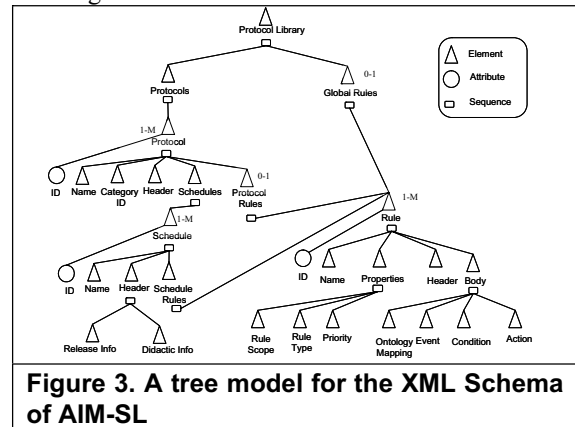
Protocol Library

Element

Attribute

Sequence

Protocols

0-1

Global Rules

1-M

Protocol

ID

Name

Category ID

Header

Schedules

0-1

Protocol Rules

1-M

1-M

Schedule

Rule

ID

Name

Header

Schedule Rules

ID

Name

Properties

Header

Body

Release Info

Didactic Info

Rule Scope

Rule Type

Priority

Ontology Mapping

Event

Condition

Action

Figure 3. A tree model for the XML Schema of AIM-SL